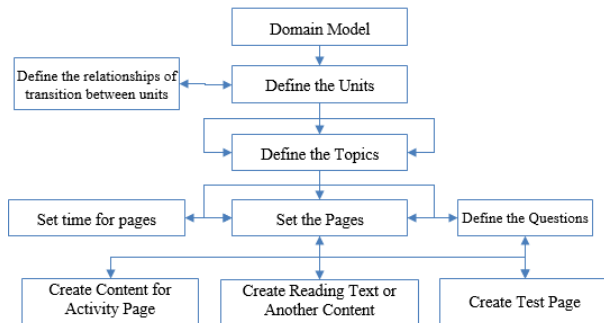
Domain Model

Define the relationships of transition between units

Define the Units

Define the Topics

Set time for pages

Set the Pages

Define the Questions

Create Content for Activity Page

Create Reading Text or Another Content

Create Test Page